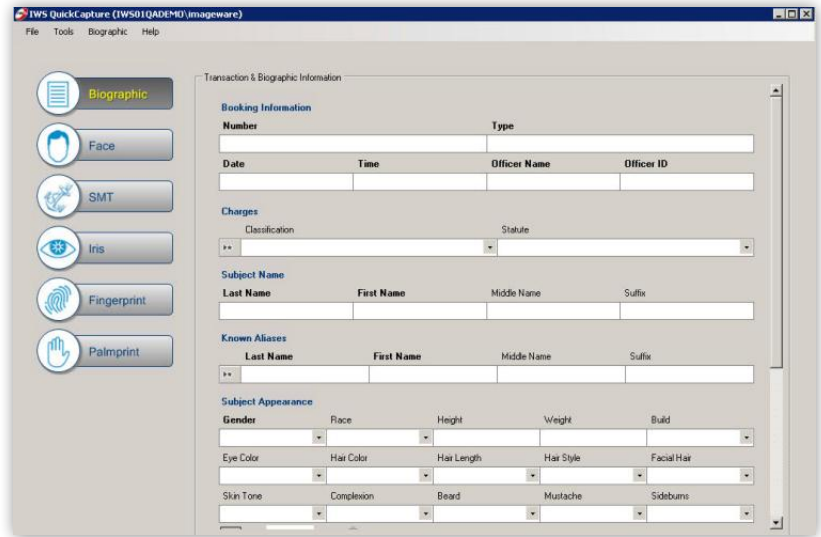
IWS QuickCapture (IWS01QADEMO\imageware)

File Tools Biographic Help

Biographic

Face

SMT

Iris

Fingerprint

Palmprint

Transaction & Biographic Information

Booking Information

Number

Type

Date

Time

Officer Name

Officer ID

Charges

Classification

Statute

Subject Name

Last Name

First Name

Middle Name

Suffix

Known Aliases

Last Name

First Name

Middle Name

Suffix

Subject Appearance

Gender

Race

Height

Weight

Build

Eye Color

Hair Color

Hair Length

Hair Style

Facial Hair

Skin Tone

Complexion

Beard

Mustache

Sideburns